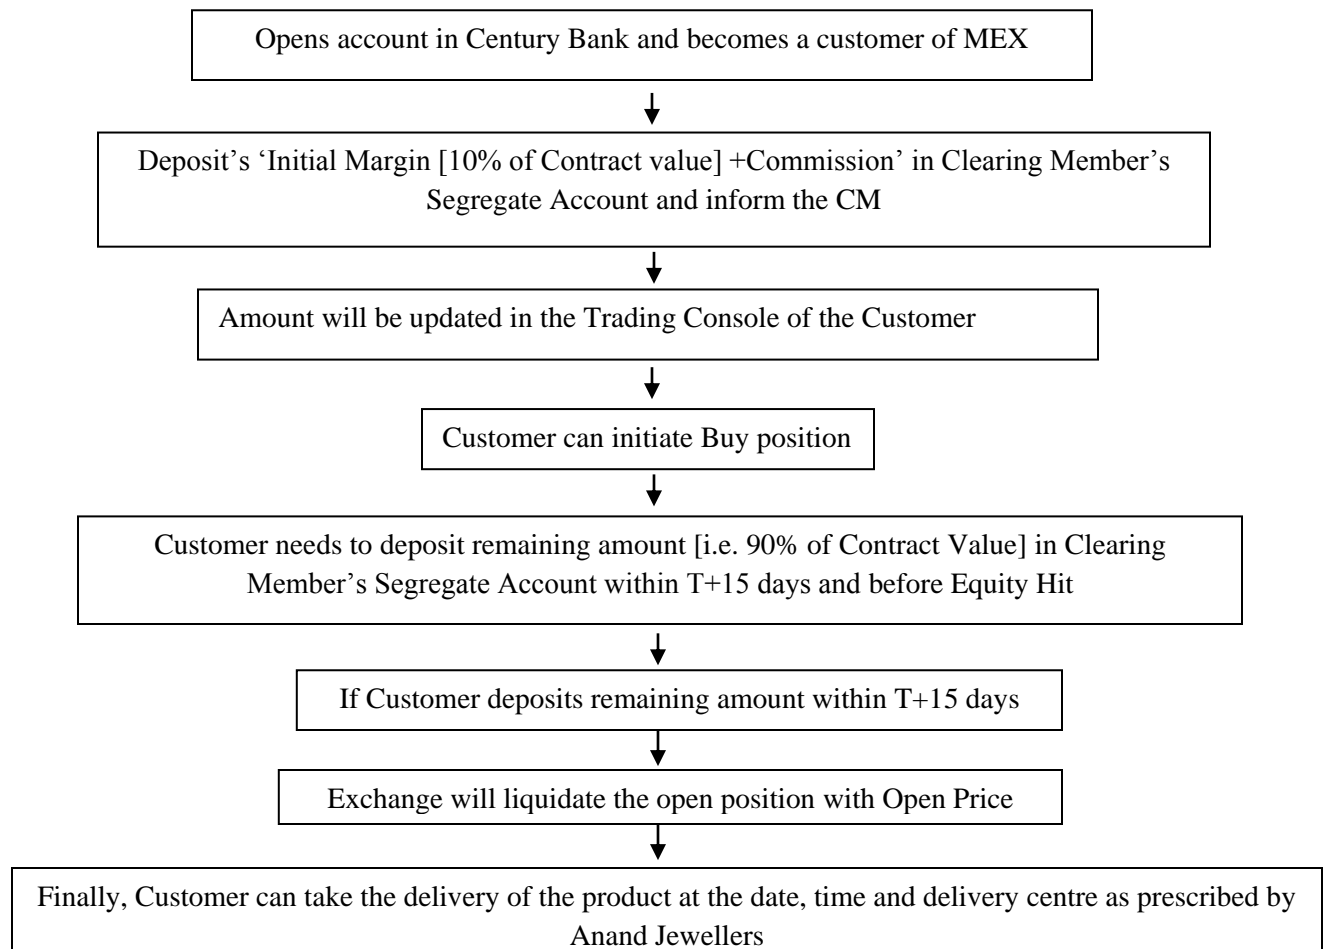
Opens account in Century Bank and becomes a customer of MEX

Deposit's 'Initial Margin [10% of Contract value] +Commission' in Clearing Member's Segregate Account and inform the CM

Amount will be updated in the Trading Console of the Customer

Customer can initiate Buy position

Customer needs to deposit remaining amount [i.e. 90% of Contract Value] in Clearing Member's Segregate Account within T+15 days and before Equity Hit

If Customer deposits remaining amount within T+15 days

Exchange will liquidate the open position with Open Price

Finally, Customer can take the delivery of the product at the date, time and delivery centre as prescribed by Anand Jewellers